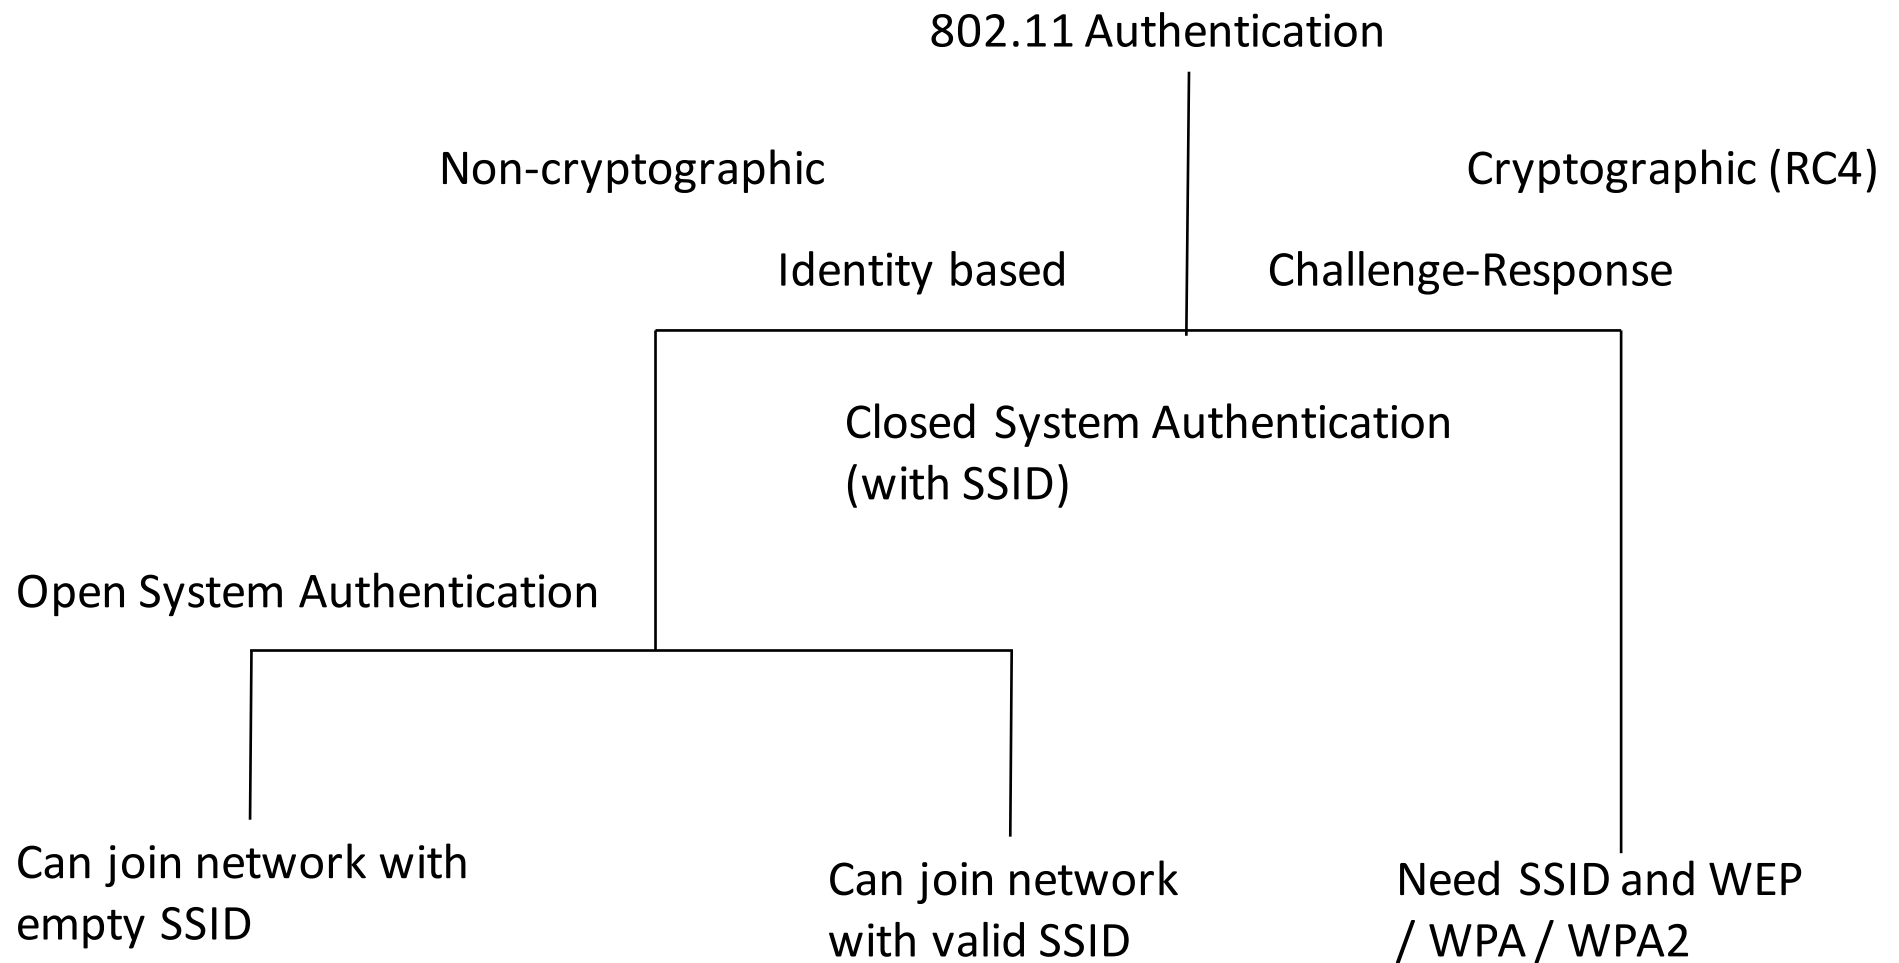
802.11 Authentication

Non-cryptographic

Cryptographic (RC4)

Identity based

Challenge-Response

Closed System Authentication (with SSID)

Open System Authentication

Can join network with empty SSID

Can join network with valid SSID

Need SSID and WEP / WPA / WPA2